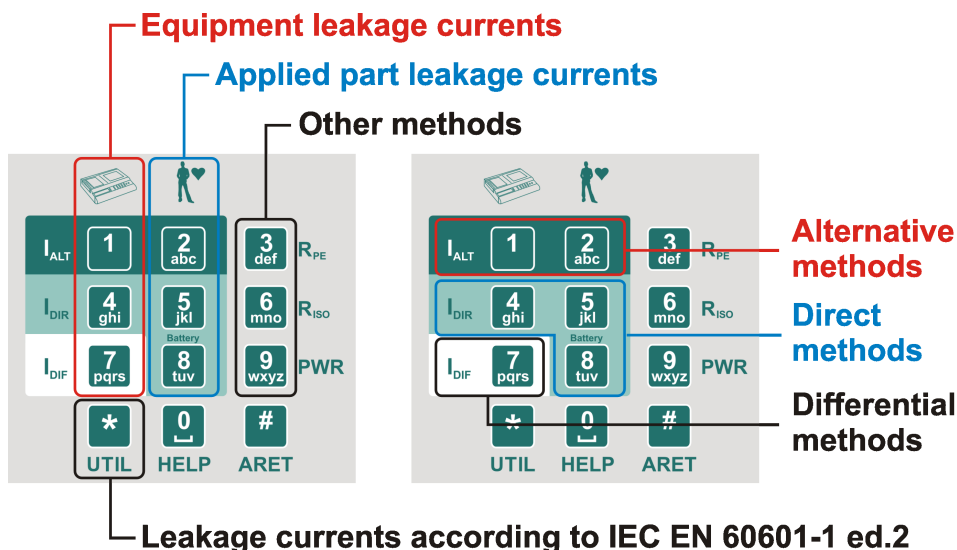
Equipment leakage currents

Applied part leakage currents

Other methods

$I_{ALT}$ 1 2 abc 3 def $R_{PE}$

$I_{DIR}$ 4 ghi 5 jkl 6 mno $R_{ISO}$

Battery

$I_{DIF}$ 7 pqrs 8 tuv 9 wxyz PWR

* 0 #

UTIL HELP ARET

$I_{ALT}$ 1 2 abc 3 def $R_{PE}$

$I_{DIR}$ 4 ghi 5 jkl 6 mno $R_{ISO}$

Battery

$I_{DIF}$ 7 pqrs 8 tuv 9 wxyz PWR

* 0 #

UTIL HELP ARET

Alternative methods

Direct methods

Differential methods

Leakage currents according to IEC EN 60601-1 ed.2